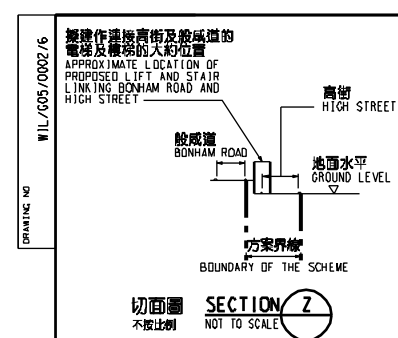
WIL/G05/0002/6

DRAWING NO

擬建作連接高街及般咸道的電梯及樓梯的大約位置
APPROXIMATE LOCATION OF PROPOSED LIFT AND STAIR LINKING BONHAM ROAD AND HIGH STREET

高街
HIGH STREET

般咸道
BONHAM ROAD

地面水平
GROUND LEVEL

方案界線
BOUNDARY OF THE SCHEME

切面圖
不按比例

SECTION Z
NOT TO SCALE